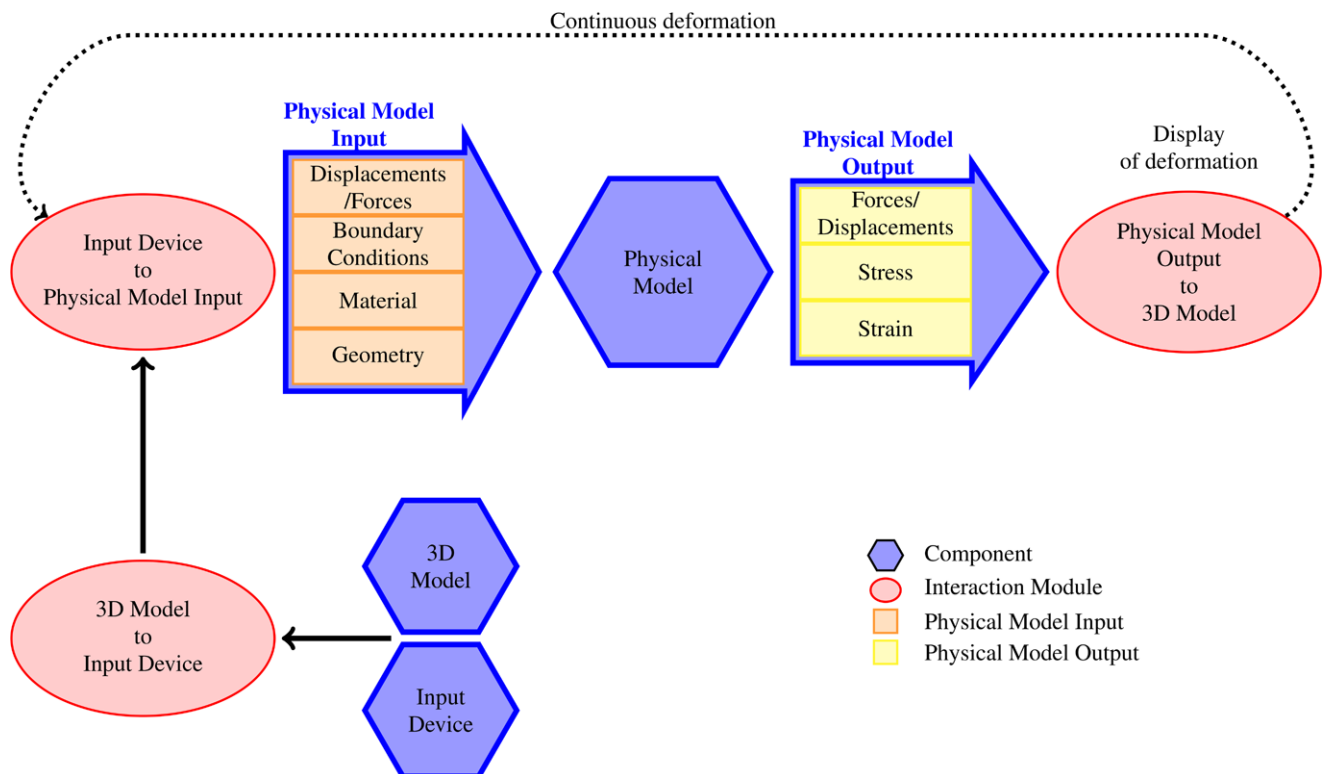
Continuous deformation

Physical Model Input

Displacements /Forces

Boundary Conditions

Material

Geometry

Physical Model

Physical Model Output

Forces/ Displacements

Stress

Strain

Display of deformation

Input Device to Physical Model Input

Physical Model Output to 3D Model

3D Model

3D Model to Input Device

Input Device

Component

Interaction Module

Physical Model Input

Physical Model Output